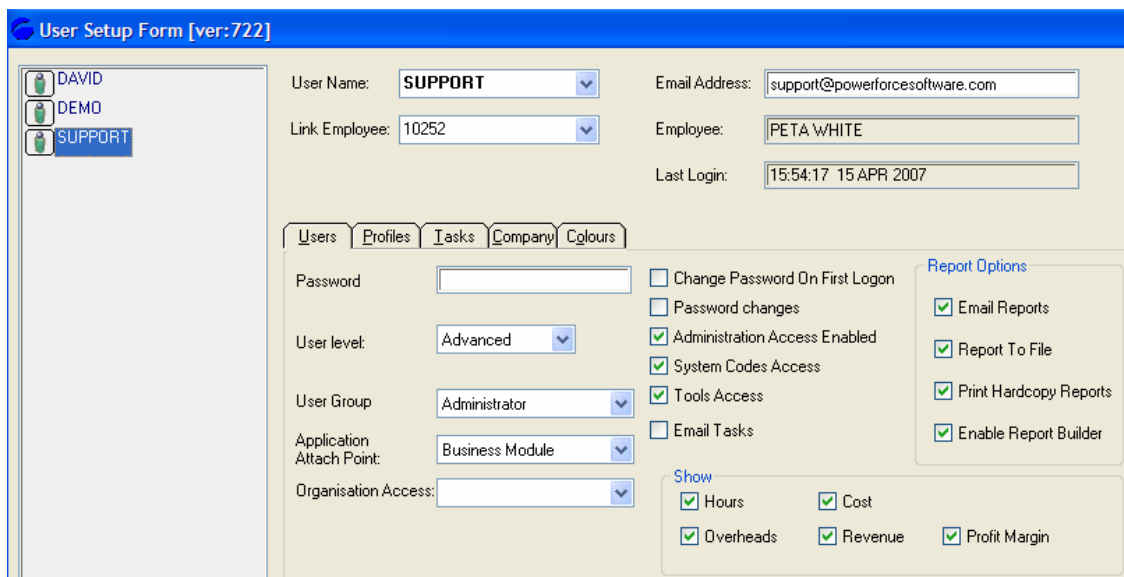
User Setup Form [ver:722]

DAVID
DEMO
SUPPORT

User Name: SUPPORT
Link Employee: 10252

Email Address: support@powerforcesoftware.com
Employee: PETA WHITE
Last Login: 15:54:17 15 APR 2007

Users Profiles Tasks Company Colours

Password
User level: Advanced
User Group Administrator
Application Attach Point: Business Module
Organisation Access:

Change Password On First Logon
Password changes
Administration Access Enabled
System Codes Access
Tools Access
Email Tasks

Report Options
Email Reports
Report To File
Print Hardcopy Reports
Enable Report Builder

Show
Hours
Cost
Overheads
Revenue
Profit Margin